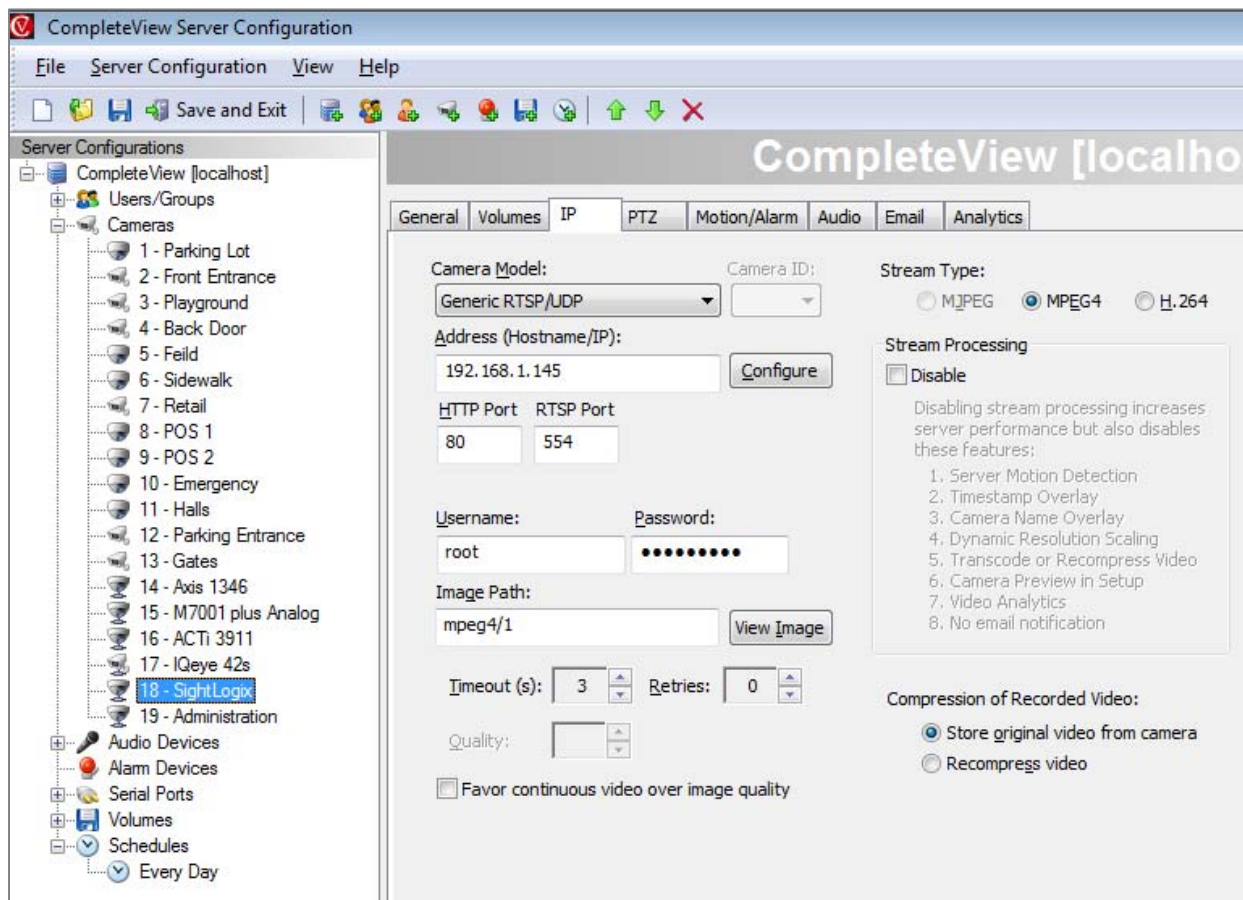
CompleteView Server Configuration

File Server Configuration View Help

Save and Exit

Server Configurations
CompleteView [localhost]
Users/Groups
Cameras
1 - Parking Lot
2 - Front Entrance
3 - Playground
4 - Back Door
5 - Feild
6 - Sidewalk
7 - Retail
8 - POS 1
9 - POS 2
10 - Emergency
11 - Halls
12 - Parking Entrance
13 - Gates
14 - Axis 1346
15 - M7001 plus Analog
16 - ACTi 3911
17 - IQeye 42s
18 - SightLogix
19 - Administration
Audio Devices
Alarm Devices
Serial Ports
Volumes
Schedules
Every Day

CompleteView [localho

General Volumes IP PTZ Motion/Alarm Audio Email Analytics

Camera Model:
Generic RTSP/UDP
Camera ID:
Address (Hostname/IP):
192.168.1.145
Configure
HTTP Port RTSP Port
80 554

Username: Password:
root ●●●●●●●●●
Image Path:
mpeg4/1
View Image

Timeout (s): 3 Retries: 0

Quality:

Favor continuous video over image quality

Stream Type:
MJPEG MPEG4 H.264

Stream Processing
Disable
Disabling stream processing increases server performance but also disables these features:
1. Server Motion Detection
2. Timestamp Overlay
3. Camera Name Overlay
4. Dynamic Resolution Scaling
5. Transcode or Recompress Video
6. Camera Preview in Setup
7. Video Analytics
8. No email notification

Compression of Recorded Video:
Store original video from camera
Recompress video